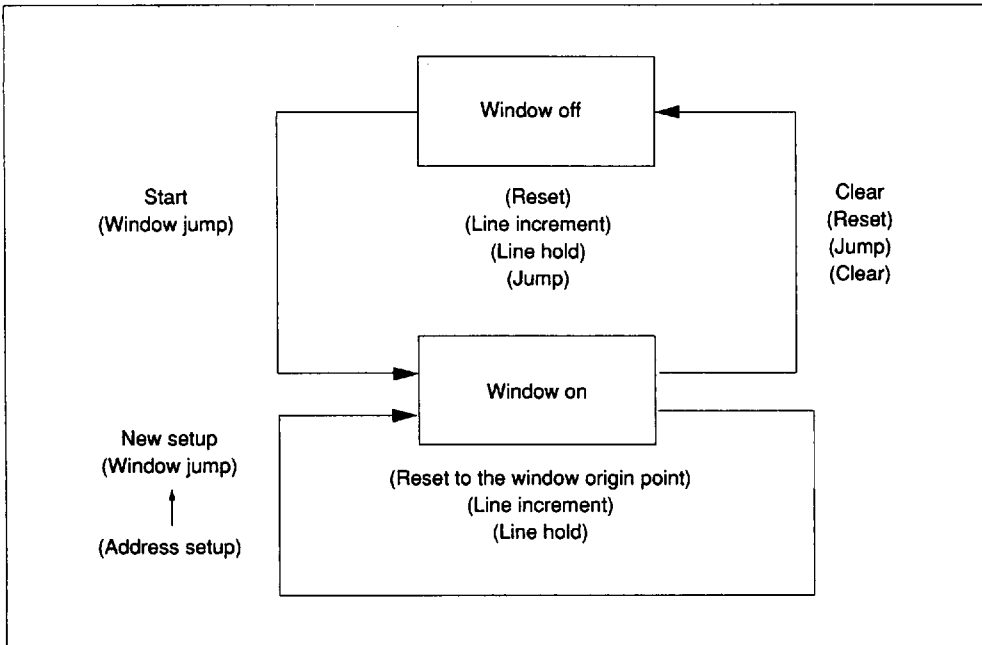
Window off

Start
(Window jump)

(Reset)
(Line increment)
(Line hold)
(Jump)

Clear
(Reset)
(Jump)
(Clear)

Window on

New setup
(Window jump)

(Address setup)

(Reset to the window origin point)
(Line increment)
(Line hold)